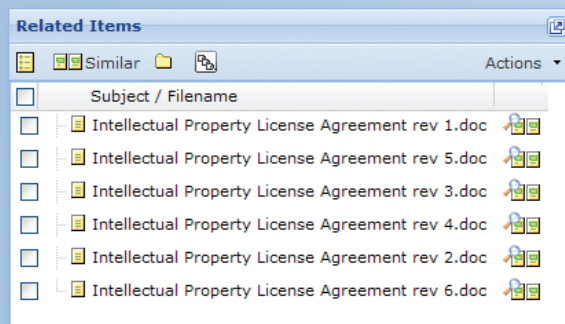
Related Items

Similar

Actions

| Subject / Filename |
|---|
| Intellectual Property License Agreement rev 1.doc |
| Intellectual Property License Agreement rev 5.doc |
| Intellectual Property License Agreement rev 3.doc |
| Intellectual Property License Agreement rev 4.doc |
| Intellectual Property License Agreement rev 2.doc |
| Intellectual Property License Agreement rev 6.doc |